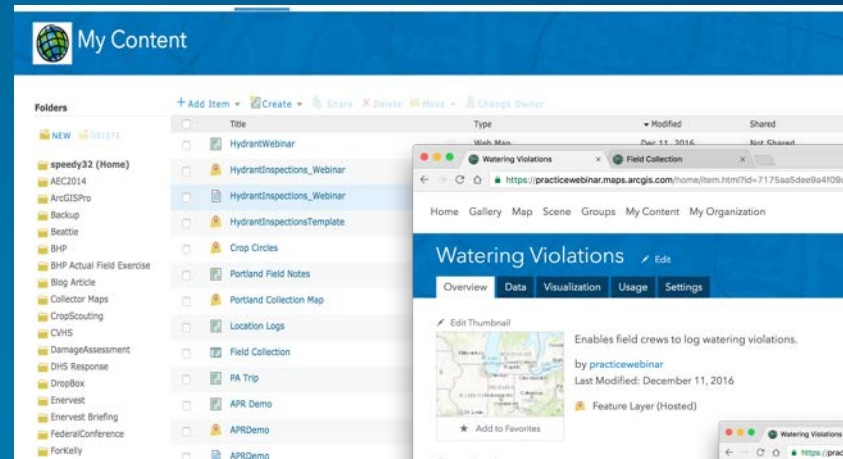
My Content

Folders

NEW DELETE

speedy32 (Home)
AEC2014
ArcGISPro
Backup
Beattie
BHP
BHP Actual Field Exercise
Blog Article
Collector Maps
CropScouting
CVHS
DamageAssessment
DHS Response
DropBox
Enervest
Enervest Briefing
FederalConference
ForKelly

+ Add Item Create Share Delete Move Change Owner

| | Title | Type | Modified | Shared |
|---|---|---|---|---|
| | HydrantWebinar | Web Map | Dec 11, 2016 | Not Shared |
| | HydrantInspections_Webinar | | | |
| | HydrantInspections_Webinar | | | |
| | HydrantInspectionsTemplate | | | |
| | Crop Circles | | | |
| | Portland Field Notes | | | |
| | Portland Collection Map | | | |
| | Location Logs | | | |
| | Field Collection | | | |
| | PA Trip | | | |
| | APR Demo | | | |
| | APRDemo | | | |
| | APRDemo | | | |

Watering Violations × Field Collection ×

https://practicewebinar.maps.arcgis.com/home/item.html?id=7175aa5dee9a4f09

Home Gallery Map Scene Groups My Content My Organization

Watering Violations Edit

Overview Data Visualization Usage Settings

Edit Thumbnail

Enables field crews to log watering violations.

by practicewebinar
Last Modified: December 11, 2016

Feature Layer (Hosted)

Add to Favorites

Watering Violations

https://prac